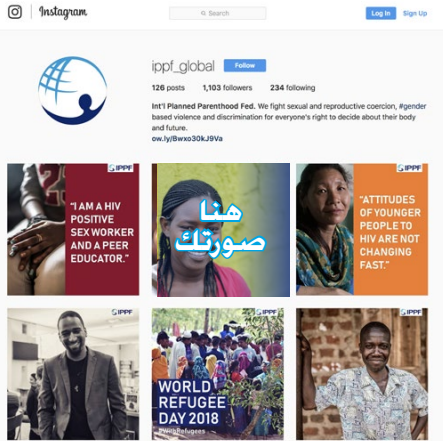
Instagram

Search

Log In

Sign Up

ippf_global

Follow

126 posts

1,103 followers

234 following

Int'l Planned Parenthood Fed. We fight sexual and reproductive coercion, #gender based violence and discrimination for everyone's right to decide about their body and future.

ow.ly/Bwxo30kJ9Va

IPPF

"I AM A HIV POSITIVE SEX WORKER AND A PEER EDUCATOR."

IPPF

هنا صورتك

IPPF

"ATTITUDES OF YOUNGER PEOPLE TO HIV ARE NOT CHANGING FAST."

IPPF

IPPF

WORLD REFUGEE DAY 2018

#WithRefugees

IPPF